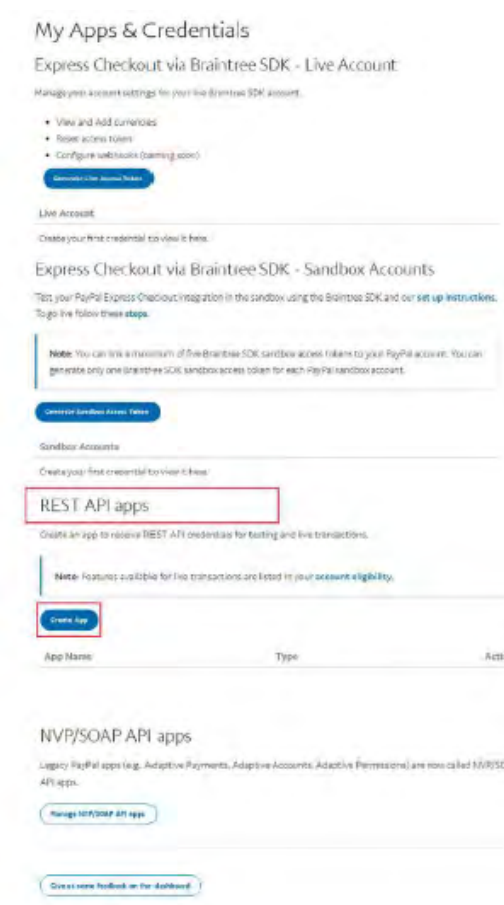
My Apps & Credentials

Express Checkout via Braintree SDK - Live Account

Manage your account settings for your live Braintree SDK account.

- View and Add currencies
- Reset access token
- Configure webhooks (coming soon)

Generate Live Access Token

Live Account

Create your first credential to view it here.

Express Checkout via Braintree SDK - Sandbox Accounts

Test your PayPal Express Checkout integration in the sandbox using the Braintree SDK and our set up instructions. To go live follow these steps.

Note: You can link a maximum of five Braintree SDK sandbox access tokens to your PayPal account. You can generate only one Braintree SDK sandbox access token for each PayPal sandbox account.

Generate Sandbox Access Token

Sandbox Accounts

Create your first credential to view it here.

REST API apps

Create an app to receive REST API credentials for testing and live transactions.

Note: Features available for live transactions are listed in your account eligibility.

Create App

| App Name | Type | Acti |
|---|---|---|

NVP/SOAP API apps

Legacy PayPal apps (e.g. Adaptive Payments, Adaptive Accounts, Adaptive Permissions) are now called NVP/SO API apps.

Manage NVP/SOAP API apps

Give us some feedback on the dashboard